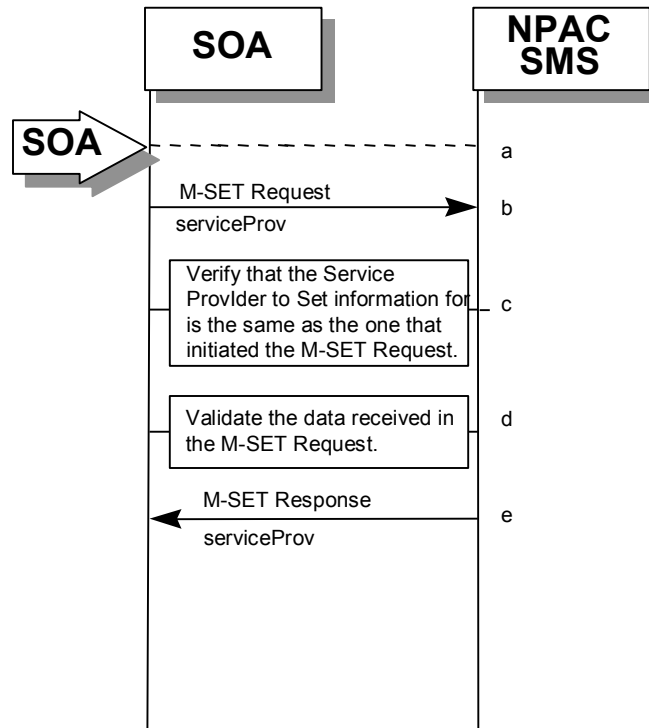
SOA

NPAC SMS

SOA

a

M-SET Request

serviceProv

b

Verify that the Service ProvIder to Set information for is the same as the one that initiated the M-SET Request.

c

Validate the data received in the M-SET Request.

d

M-SET Response

serviceProv

e